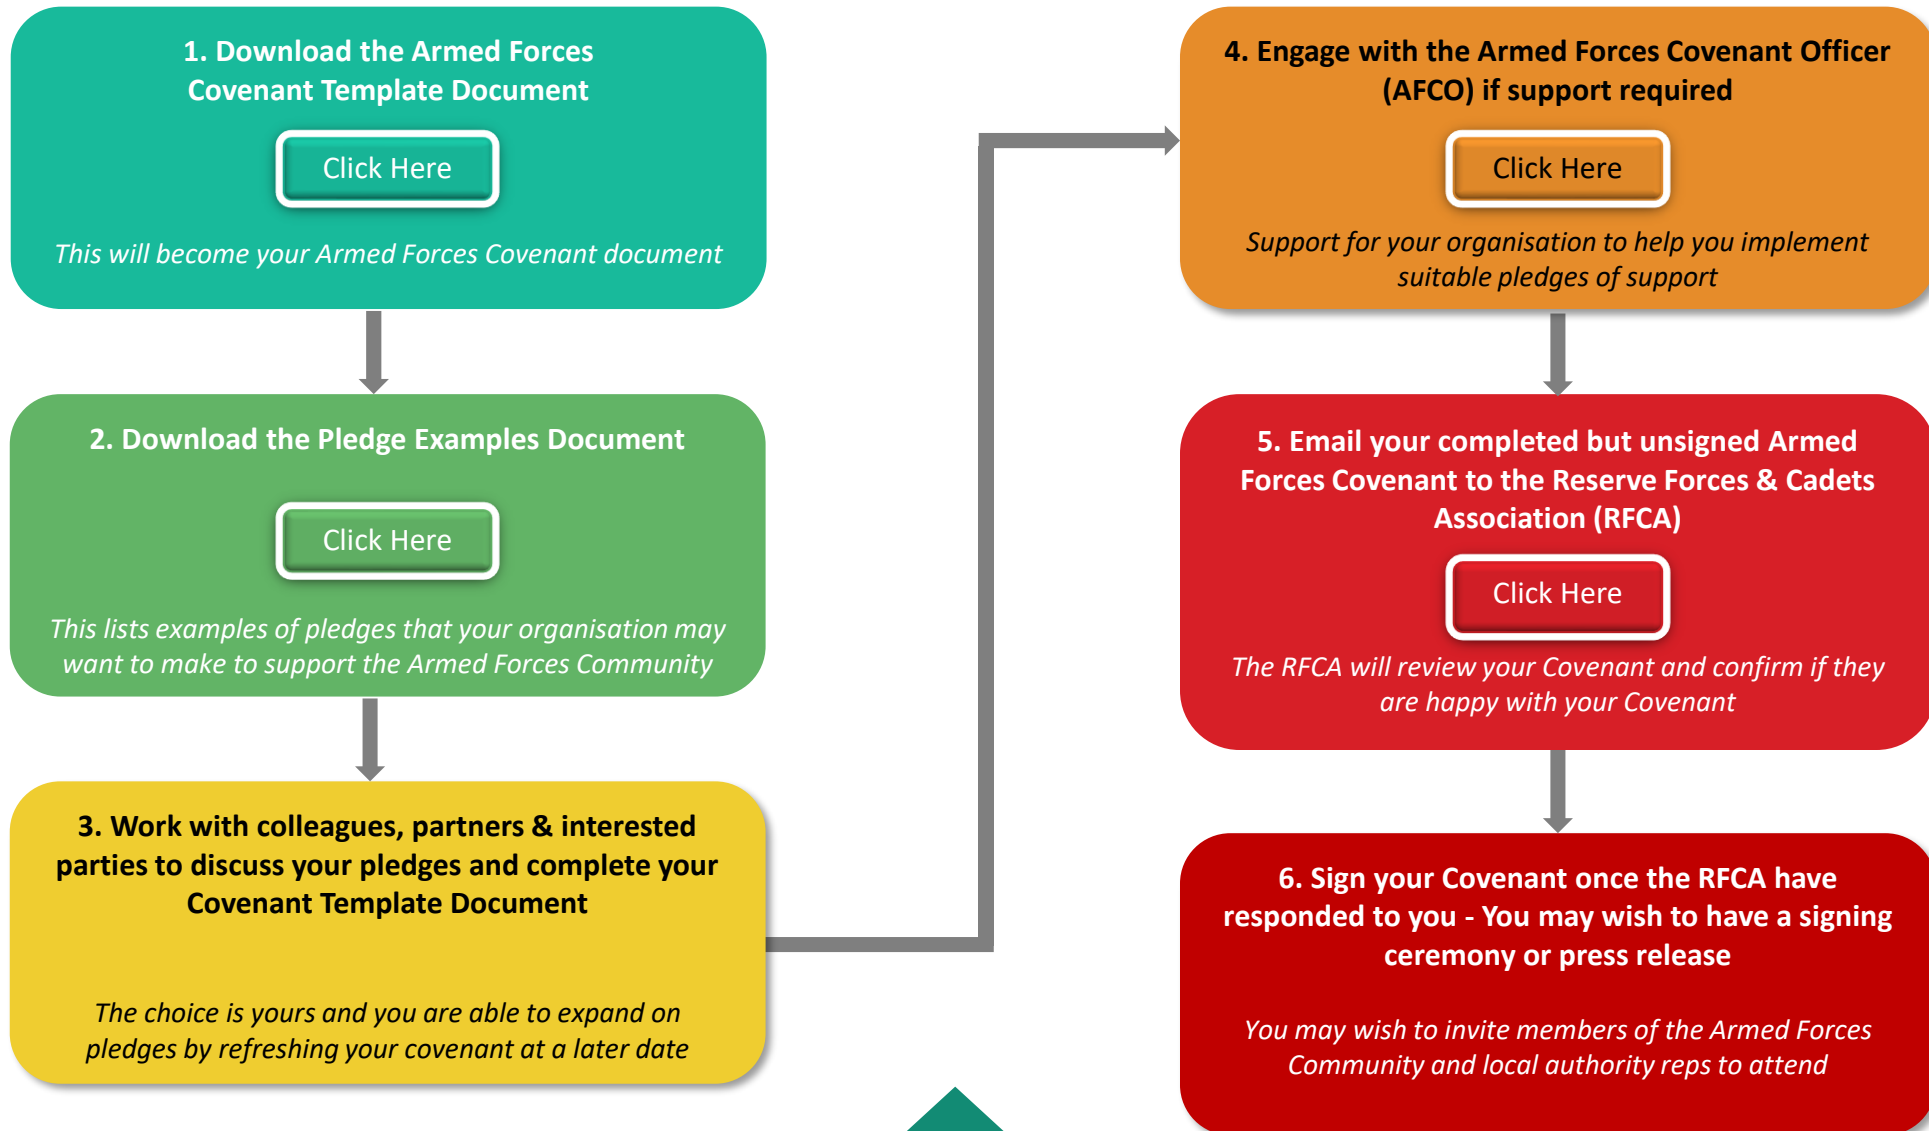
1. Download the Armed Forces Covenant Template Document

Click Here

This will become your Armed Forces Covenant document

2. Download the Pledge Examples Document

Click Here

This lists examples of pledges that your organisation may want to make to support the Armed Forces Community

3. Work with colleagues, partners & interested parties to discuss your pledges and complete your Covenant Template Document

The choice is yours and you are able to expand on pledges by refreshing your covenant at a later date

4. Engage with the Armed Forces Covenant Officer (AFCO) if support required

Click Here

Support for your organisation to help you implement suitable pledges of support

5. Email your completed but unsigned Armed Forces Covenant to the Reserve Forces & Cadets Association (RFCA)

Click Here

The RFCA will review your Covenant and confirm if they are happy with your Covenant

6. Sign your Covenant once the RFCA have responded to you - You may wish to have a signing ceremony or press release

You may wish to invite members of the Armed Forces Community and local authority reps to attend